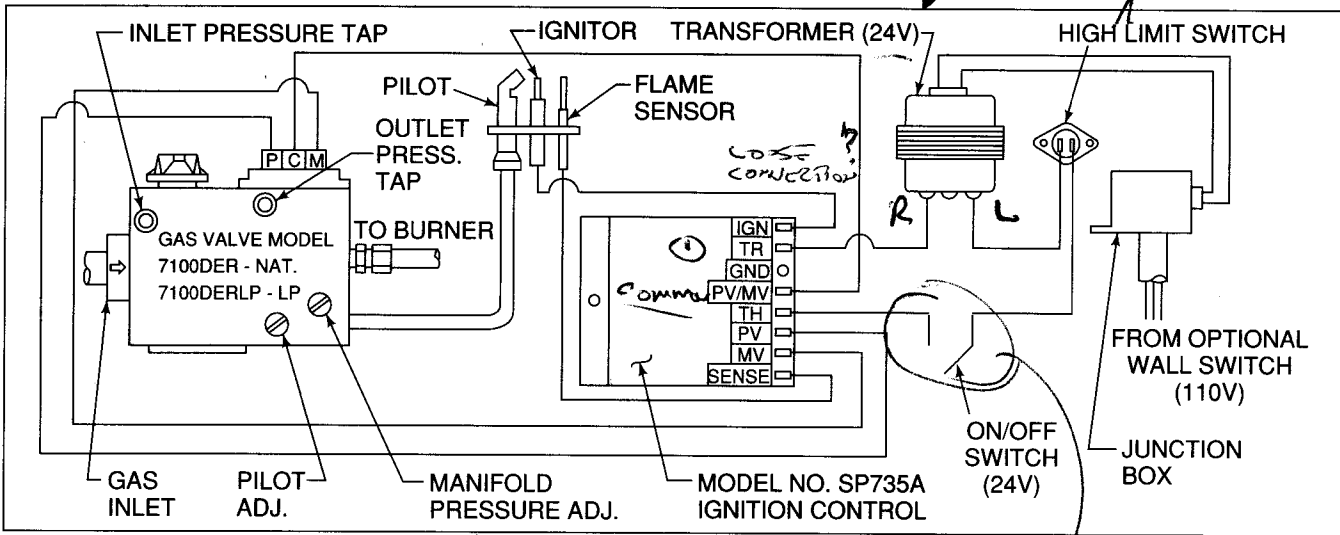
INLET PRESSURE TAP
IGNITOR
TRANSFORMER (24V)
HIGH LIMIT SWITCH
PILOT
FLAME SENSOR
OUTLET PRESS. TAP
P C M
LOOSE CONNECTION ?
GAS VALVE MODEL 7100DER - NAT. 7100DERLP - LP
TO BURNER
R
L
IGN
TR
GND
PV/MV
TH
PV
MV
SENSE
Common
FROM OPTIONAL WALL SWITCH (110V)
ON/OFF SWITCH (24V)
GAS INLET
PILOT ADJ.
MANIFOLD PRESSURE ADJ.
MODEL NO. SP735A IGNITION CONTROL
JUNCTION BOX